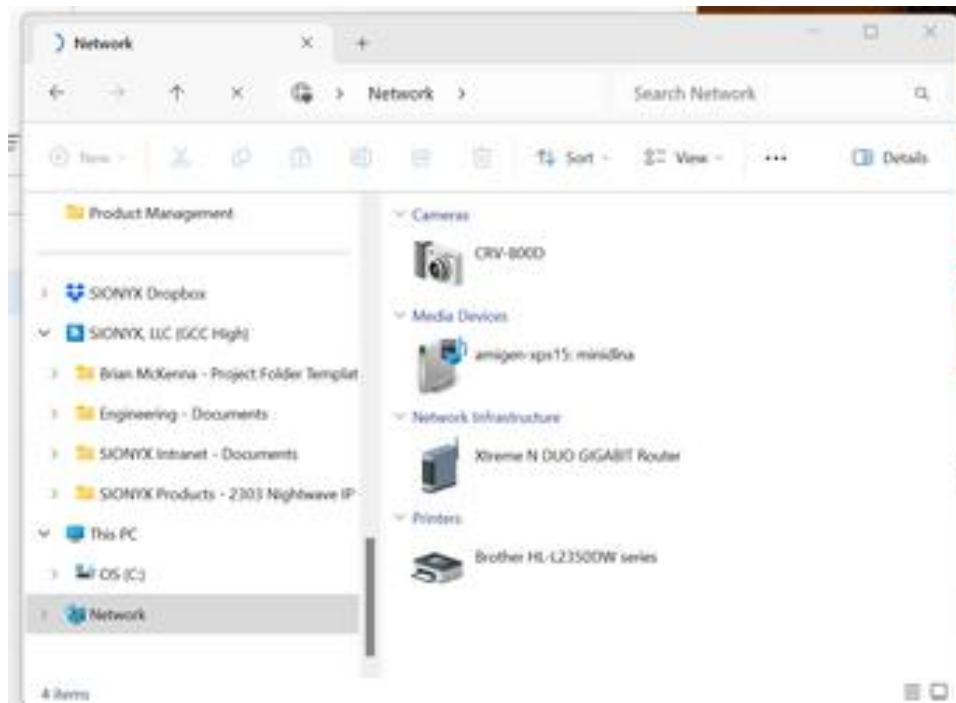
Network

Network

Search Network

New

Sort

View

•••

Details

Product Management

SIONYX Dropbox

SIONYX, LLC (GCC High)

Brian McKenna - Project Folder Templat

Engineering - Documents

SIONYX Intranet - Documents

SIONYX Products - 2303 Nightwave IP

This PC

OS (C:)

Network

Cameras

CRV-800D

Media Devices

amigen-xps15: minidlna

Network Infrastructure

Xtreme N DUO GIGABIT Router

Printers

Brother HL-L2350DW series

4 items